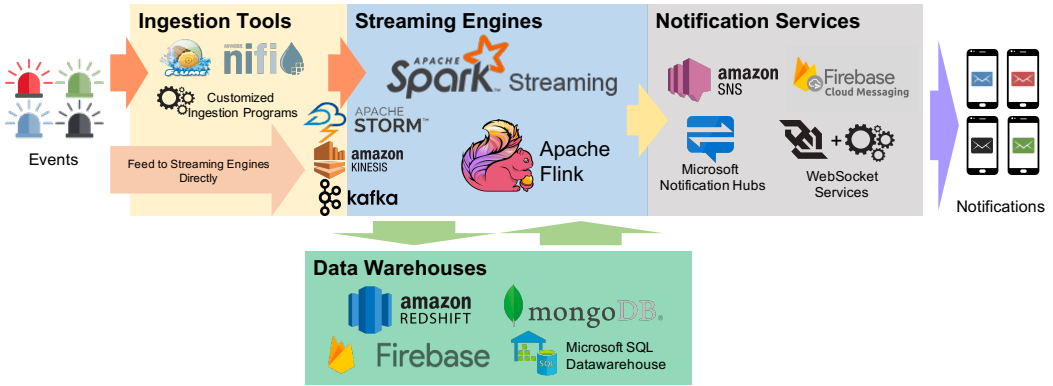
Ingestion Tools

Streaming Engines

Notification Services

FLUME

APACHE nifi

Customized Ingestion Programs

Events

Feed to Streaming Engines Directly

APACHE Spark Streaming

APACHE STORM

amazon KINESIS

kafka

Apache Flink

amazon SNS

Firebase Cloud Messaging

Microsoft Notification Hubs

WebSocket Services

Notifications

Data Warehouses

amazon REDSHIFT

mongoDB.

Firebase

Microsoft SQL Datawarehouse